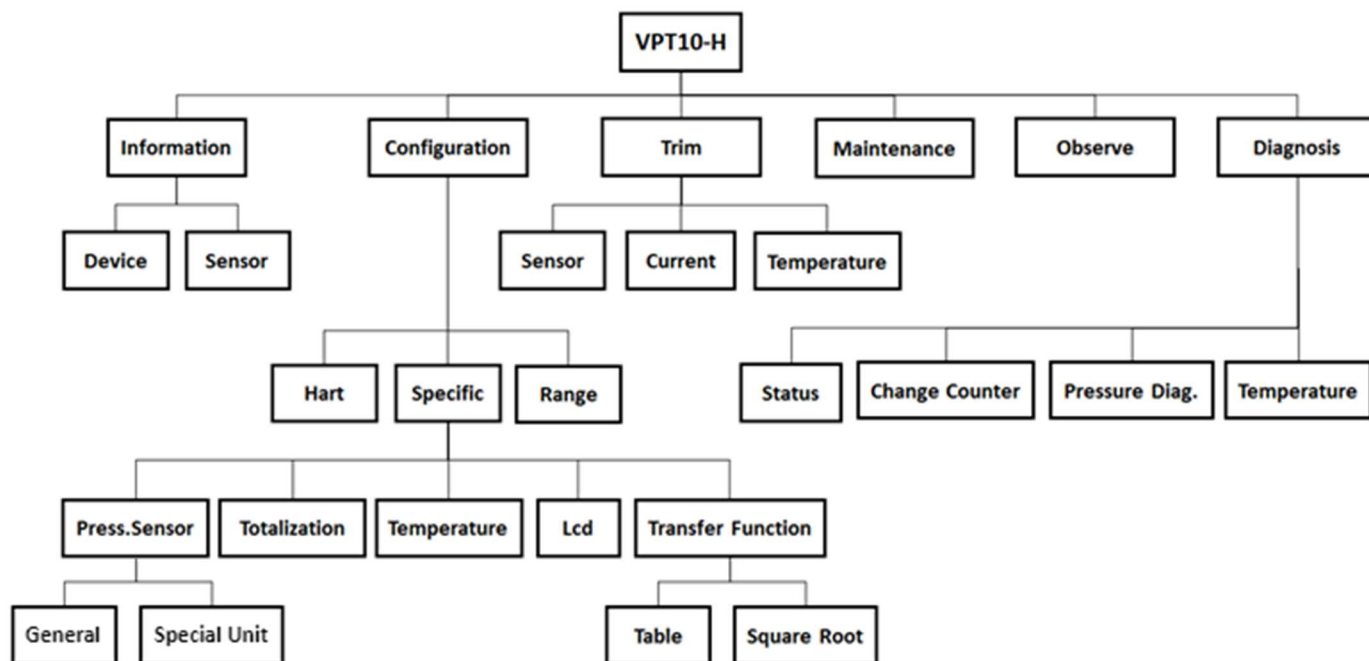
VPT10-H

Information
Configuration
Trim
Maintenance
Observe
Diagnosis

Device
Sensor

Sensor
Current
Temperature

Hart
Specific
Range

Status
Change Counter
Pressure Diag.
Temperature

Press.Sensor
Totalization
Temperature
Lcd
Transfer Function

General
Special Unit

Table
Square Root